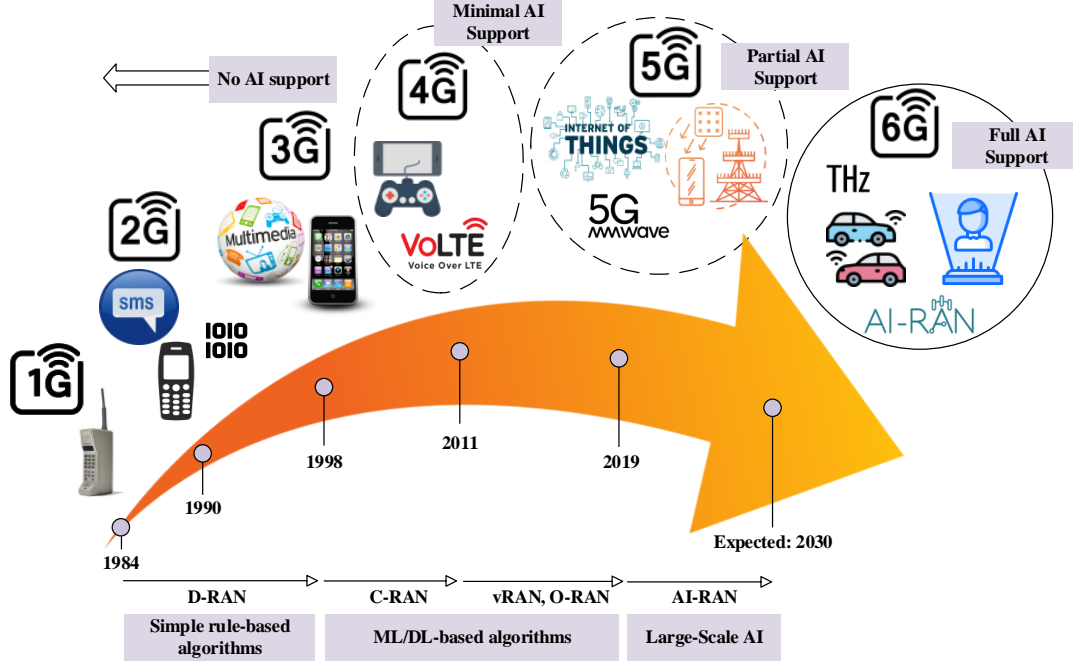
Minimal AI Support

No AI support

4G

3G

2G

1G

Multimedia

sms

1010
1010

VoLTE
Voice Over LTE

5G

Partial AI Support

INTERNET OF THINGS

5G
mmwave

6G

Full AI Support

THz

AI-RAN

1984

1990

1998

2011

2019

Expected: 2030

D-RAN

C-RAN

vRAN, O-RAN

AI-RAN

Simple rule-based algorithms

ML/DL-based algorithms

Large-Scale AI